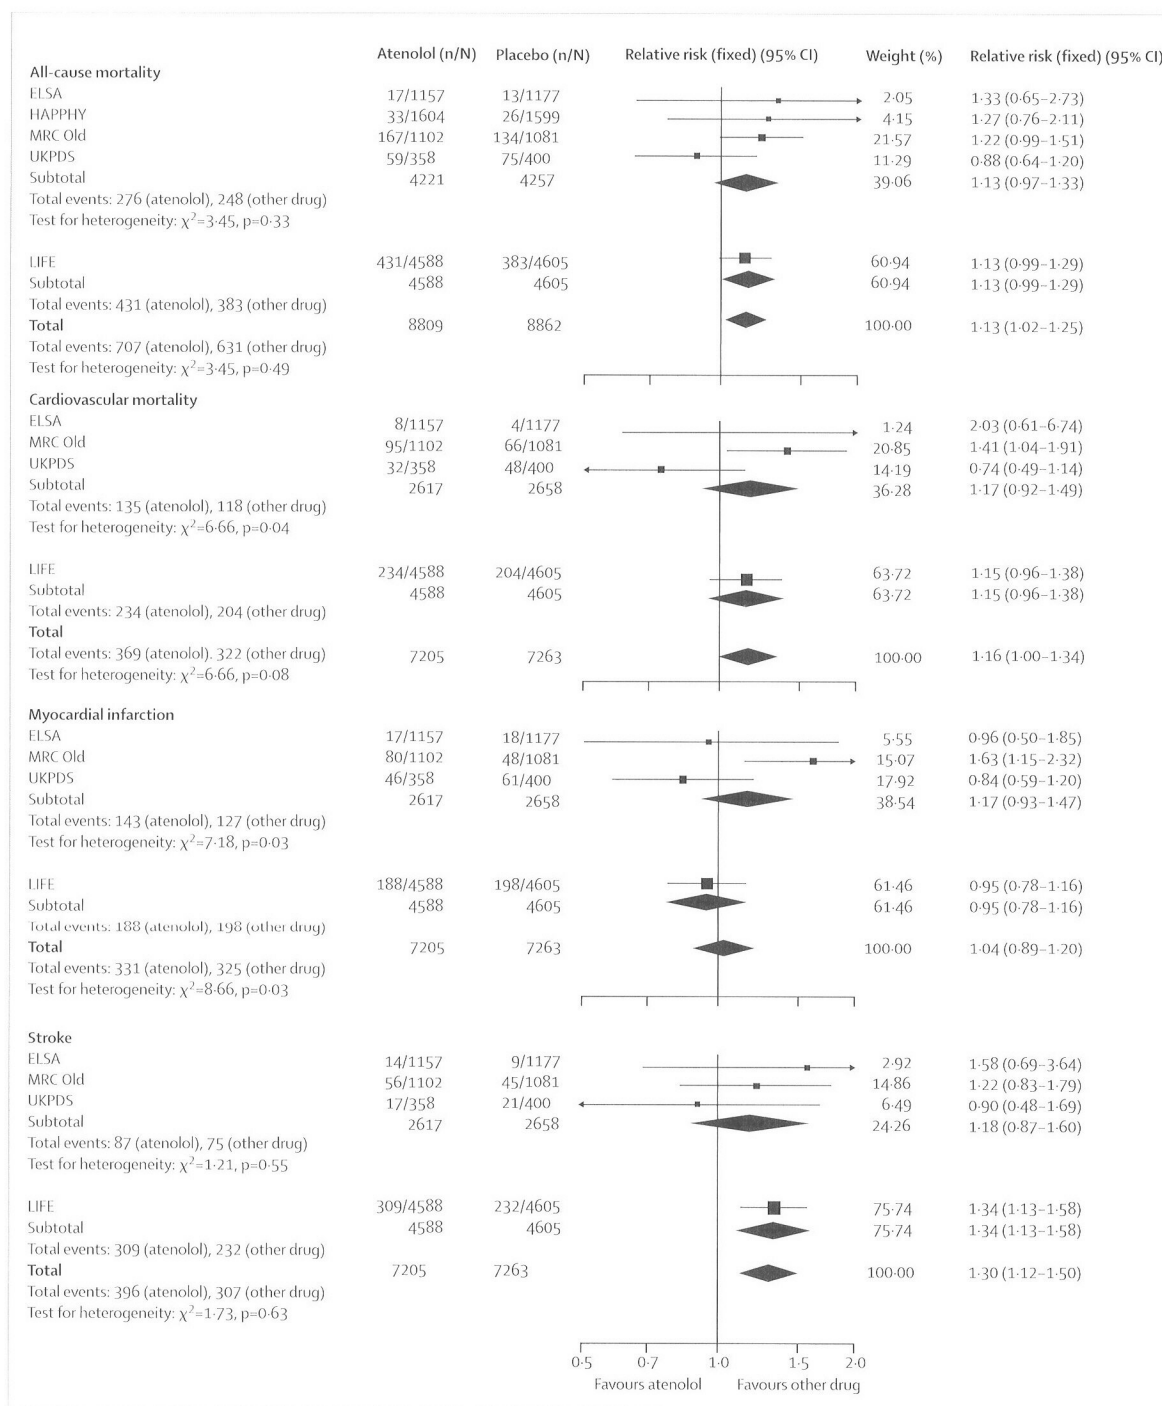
| | Atenolol (n/N) | Placebo (n/N) | Relative risk (fixed) (95% CI) | Weight (%) | Relative risk (fixed) (95% CI) |
|---|---|---|---|---|---|
| **All-cause mortality** | | | | | |
| ELSA | 17/1157 | 13/1177 | | 2·05 | 1·33 (0·65–2·73) |
| HAPPHY | 33/1604 | 26/1599 | | 4·15 | 1·27 (0·76–2·11) |
| MRC Old | 167/1102 | 134/1081 | | 21·57 | 1·22 (0·99–1·51) |
| UKPDS | 59/358 | 75/400 | | 11·29 | 0·88 (0·64–1·20) |
| Subtotal | 4221 | 4257 | | 39·06 | 1·13 (0·97–1·33) |
| Total events: 276 (atenolol), 248 (other drug) | | | | | |
| Test for heterogeneity: $\chi^2$=3·45, p=0·33 | | | | | |
| LIFE | 431/4588 | 383/4605 | | 60·94 | 1·13 (0·99–1·29) |
| Subtotal | 4588 | 4605 | | 60·94 | 1·13 (0·99–1·29) |
| Total events: 431 (atenolol), 383 (other drug) | | | | | |
| **Total** | 8809 | 8862 | | 100·00 | 1·13 (1·02–1·25) |
| Total events: 707 (atenolol), 631 (other drug) | | | | | |
| Test for heterogeneity: $\chi^2$=3·45, p=0·49 | | | | | |
| **Cardiovascular mortality** | | | | | |
| ELSA | 8/1157 | 4/1177 | | 1·24 | 2·03 (0·61–6·74) |
| MRC Old | 95/1102 | 66/1081 | | 20·85 | 1·41 (1·04–1·91) |
| UKPDS | 32/358 | 48/400 | | 14·19 | 0·74 (0·49–1·14) |
| Subtotal | 2617 | 2658 | | 36·28 | 1·17 (0·92–1·49) |
| Total events: 135 (atenolol), 118 (other drug) | | | | | |
| Test for heterogeneity: $\chi^2$=6·66, p=0·04 | | | | | |
| LIFE | 234/4588 | 204/4605 | | 63·72 | 1·15 (0·96–1·38) |
| Subtotal | 4588 | 4605 | | 63·72 | 1·15 (0·96–1·38) |
| Total events: 234 (atenolol), 204 (other drug) | | | | | |
| **Total** | | | | | |
| Total events: 369 (atenolol). 322 (other drug) | 7205 | 7263 | | 100·00 | 1·16 (1·00–1·34) |
| Test for heterogeneity: $\chi^2$=6·66, p=0·08 | | | | | |
| **Myocardial infarction** | | | | | |
| ELSA | 17/1157 | 18/1177 | | 5·55 | 0·96 (0·50–1·85) |
| MRC Old | 80/1102 | 48/1081 | | 15·07 | 1·63 (1·15–2·32) |
| UKPDS | 46/358 | 61/400 | | 17·92 | 0·84 (0·59–1·20) |
| Subtotal | 2617 | 2658 | | 38·54 | 1·17 (0·93–1·47) |
| Total events: 143 (atenolol), 127 (other drug) | | | | | |
| Test for heterogeneity: $\chi^2$=7·18, p=0·03 | | | | | |
| LIFE | 188/4588 | 198/4605 | | 61·46 | 0·95 (0·78–1·16) |
| Subtotal | 4588 | 4605 | | 61·46 | 0·95 (0·78–1·16) |
| Total events: 188 (atenolol), 198 (other drug) | | | | | |
| **Total** | 7205 | 7263 | | 100·00 | 1·04 (0·89–1·20) |
| Total events: 331 (atenolol), 325 (other drug) | | | | | |
| Test for heterogeneity: $\chi^2$=8·66, p=0·03 | | | | | |
| **Stroke** | | | | | |
| ELSA | 14/1157 | 9/1177 | | 2·92 | 1·58 (0·69–3·64) |
| MRC Old | 56/1102 | 45/1081 | | 14·86 | 1·22 (0·83–1·79) |
| UKPDS | 17/358 | 21/400 | | 6·49 | 0·90 (0·48–1·69) |
| Subtotal | 2617 | 2658 | | 24·26 | 1·18 (0·87–1·60) |
| Total events: 87 (atenolol), 75 (other drug) | | | | | |
| Test for heterogeneity: $\chi^2$=1·21, p=0·55 | | | | | |
| LIFE | 309/4588 | 232/4605 | | 75·74 | 1·34 (1·13–1·58) |
| Subtotal | 4588 | 4605 | | 75·74 | 1·34 (1·13–1·58) |
| Total events: 309 (atenolol), 232 (other drug) | | | | | |
| **Total** | 7205 | 7263 | | 100·00 | 1·30 (1·12–1·50) |
| Total events: 396 (atenolol), 307 (other drug) | | | | | |
| Test for heterogeneity: $\chi^2$=1·73, p=0·63 | | | | | |

0·5 0·7 1·0 1·5 2·0
Favours atenolol Favours other drug